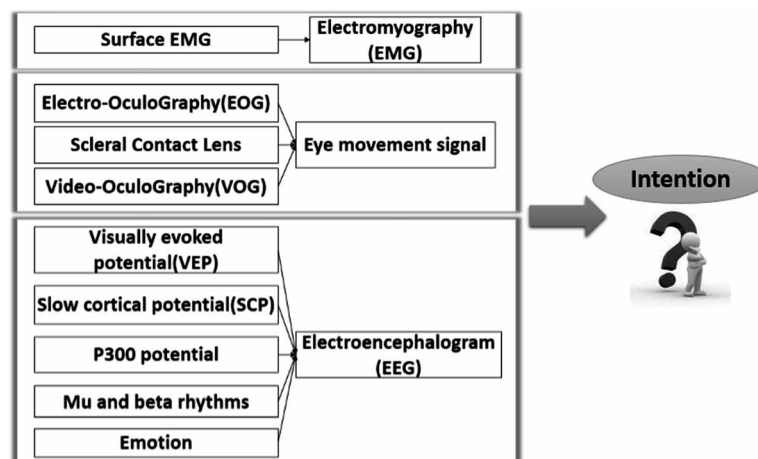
Surface EMG

Electromyography (EMG)

Electro-OculoGraphy(EOG)

Scleral Contact Lens

Video-OculoGraphy(VOG)

Eye movement signal

Visually evoked potential(VEP)

Slow cortical potential(SCP)

P300 potential

Mu and beta rhythms

Emotion

Electroencephalogram (EEG)

Intention